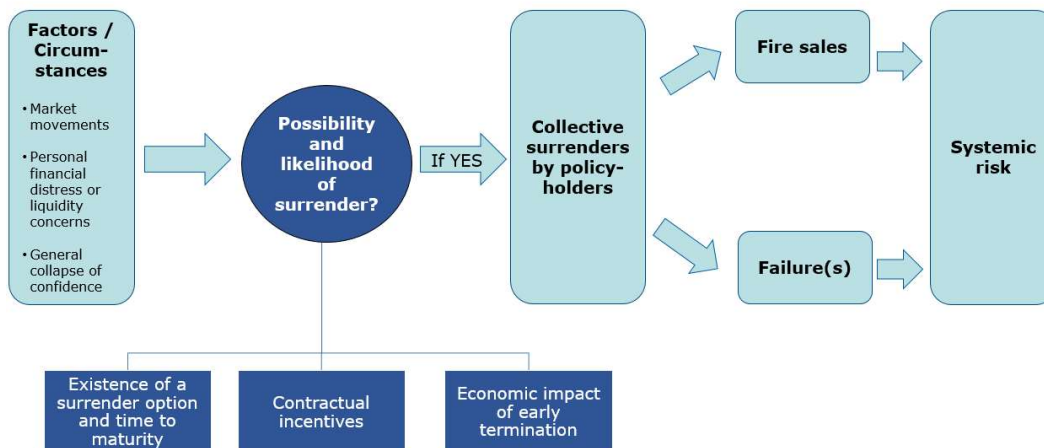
Factors / Circumstances

• Market movements
• Personal financial distress or liquidity concerns
• General collapse of confidence

Possibility and likelihood of surrender?

If YES

Collective surrenders by policyholders

Fire sales

Failure(s)

Systemic risk

Existence of a surrender option and time to maturity

Contractual incentives

Economic impact of early termination